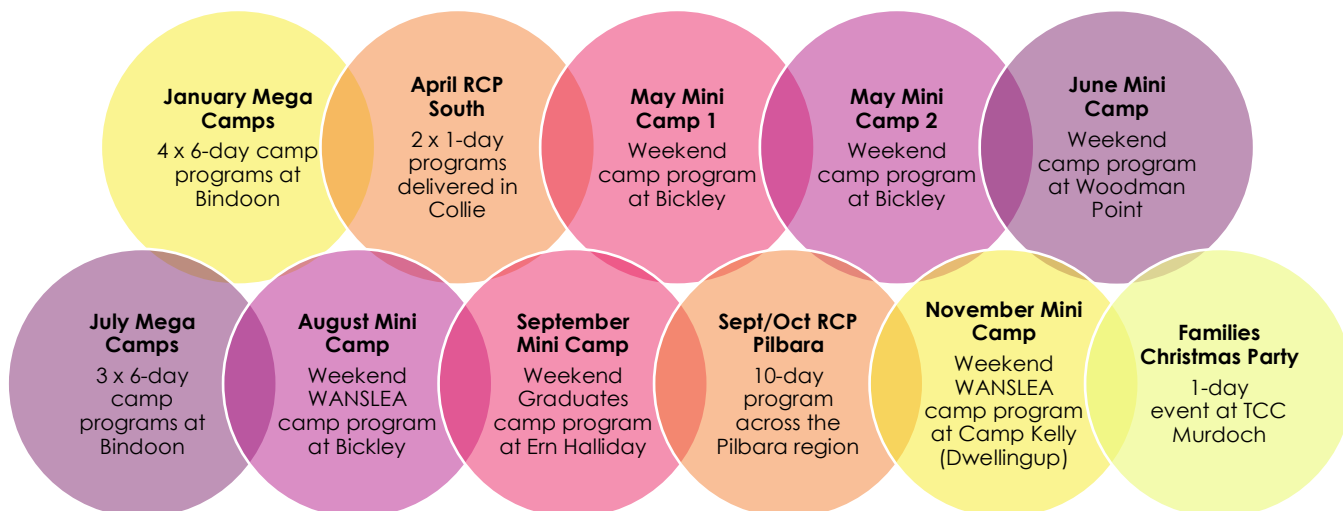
January Mega Camps
4 x 6-day camp programs at Bindoon

April RCP South
2 x 1-day programs delivered in Collie

May Mini Camp 1
Weekend camp program at Bickley

May Mini Camp 2
Weekend camp program at Bickley

June Mini Camp
Weekend camp program at Woodman Point

July Mega Camps
3 x 6-day camp programs at Bindoon

August Mini Camp
Weekend WANSLEA camp program at Bickley

September Mini Camp
Weekend Graduates camp program at Ern Halliday

Sept/Oct RCP Pilbara
10-day program across the Pilbara region

November Mini Camp
Weekend WANSLEA camp program at Camp Kelly (Dwellingup)

Families Christmas Party
1-day event at TCC Murdoch